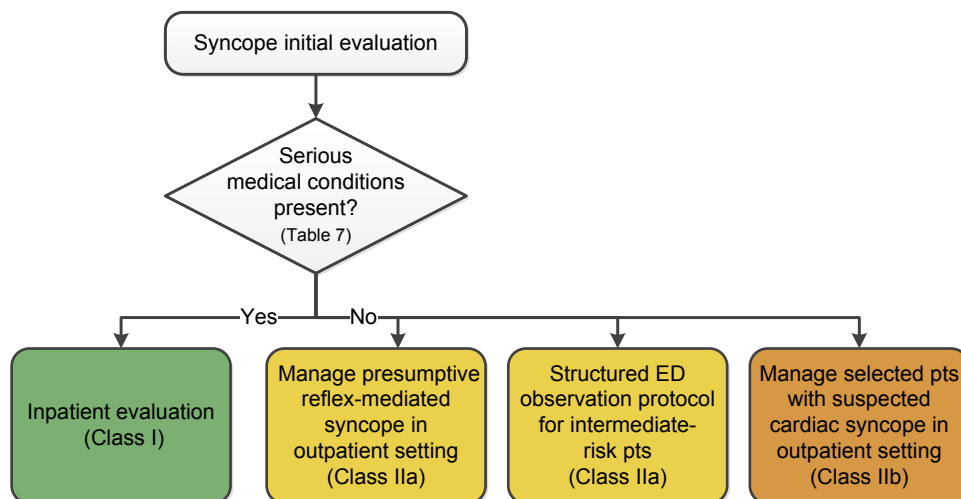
Syncope initial evaluation

Serious medical conditions present? (Table 7)

Yes

No

Inpatient evaluation (Class I)

Manage presumptive reflex-mediated syncope in outpatient setting (Class IIa)

Structured ED observation protocol for intermediate-risk pts (Class IIa)

Manage selected pts with suspected cardiac syncope in outpatient setting (Class IIb)